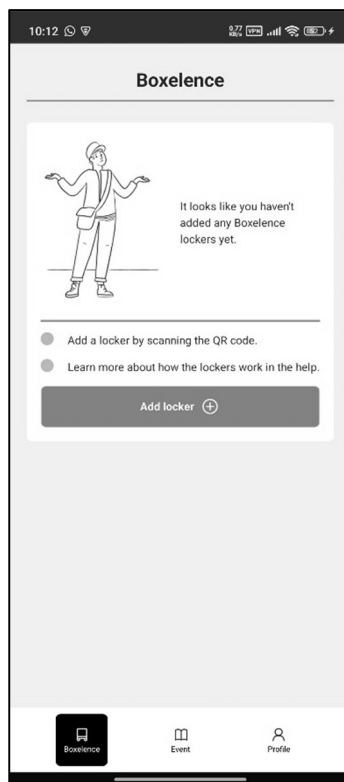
10:12

0.77 KB/s VPN

Boxelence

It looks like you haven't added any Boxelence lockers yet.

Add a locker by scanning the QR code.

Learn more about how the lockers work in the help.

Add locker

Boxelence

Event

Profile